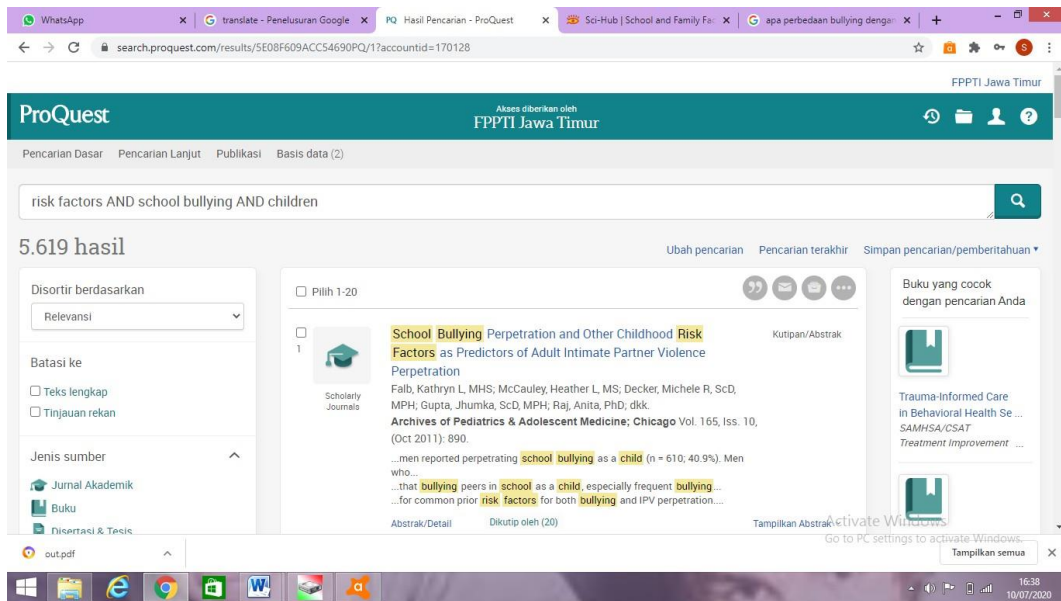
WhatsApp | translate - Penelusuran Google | Hasil Pencarian - ProQuest | Sci-Hub | School and Family Fa | apa perbedaan bullying dengan

search.proquest.com/results/5E08F609ACC54690PQ/1?accountid=170128

FPPTI Jawa Timur

ProQuest

Akses diberikan oleh
FPPTI Jawa Timur

Pencarian Dasar Pencarian Lanjut Publikasi Basis data (2)

risk factors AND school bullying AND children

5.619 hasil

Ubah pencarian Pencarian terakhir Simpan pencarian/pemberitahuan ▾

Disortir berdasarkan

Relevansi

Batasi ke

Teks lengkap

Tinjauan rekan

Jenis sumber

Jurnal Akademik

Buku

Disertasi & Tesis

Pilih 1-20

1

Scholarly Journals

School Bullying Perpetration and Other Childhood Risk Factors as Predictors of Adult Intimate Partner Violence Perpetration

Kutipan/Abstrak

Falb, Kathryn L, MHS; McCauley, Heather L, MS; Decker, Michele R, ScD, MPH; Gupta, Jhumka, ScD, MPH; Raj, Anita, PhD; dkk.

Archives of Pediatrics & Adolescent Medicine; Chicago Vol. 165, Iss. 10, (Oct 2011): 890.

...men reported perpetrating school bullying as a child (n = 610; 40.9%). Men who...

...that bullying peers in school as a child, especially frequent bullying...

...for common prior risk factors for both bullying and IPV perpetration....

Abstrak/Detail Dikutip oleh (20) Tampilkan Abstrak

Buku yang cocok dengan pencarian Anda

Trauma-Informed Care in Behavioral Health Se ...

SAMHSA/CSAT

Treatment Improvement ...

Activate Windows
Go to PC settings to activate Windows.

out.pdf

Tampilkan semua

16:38
10/07/2020